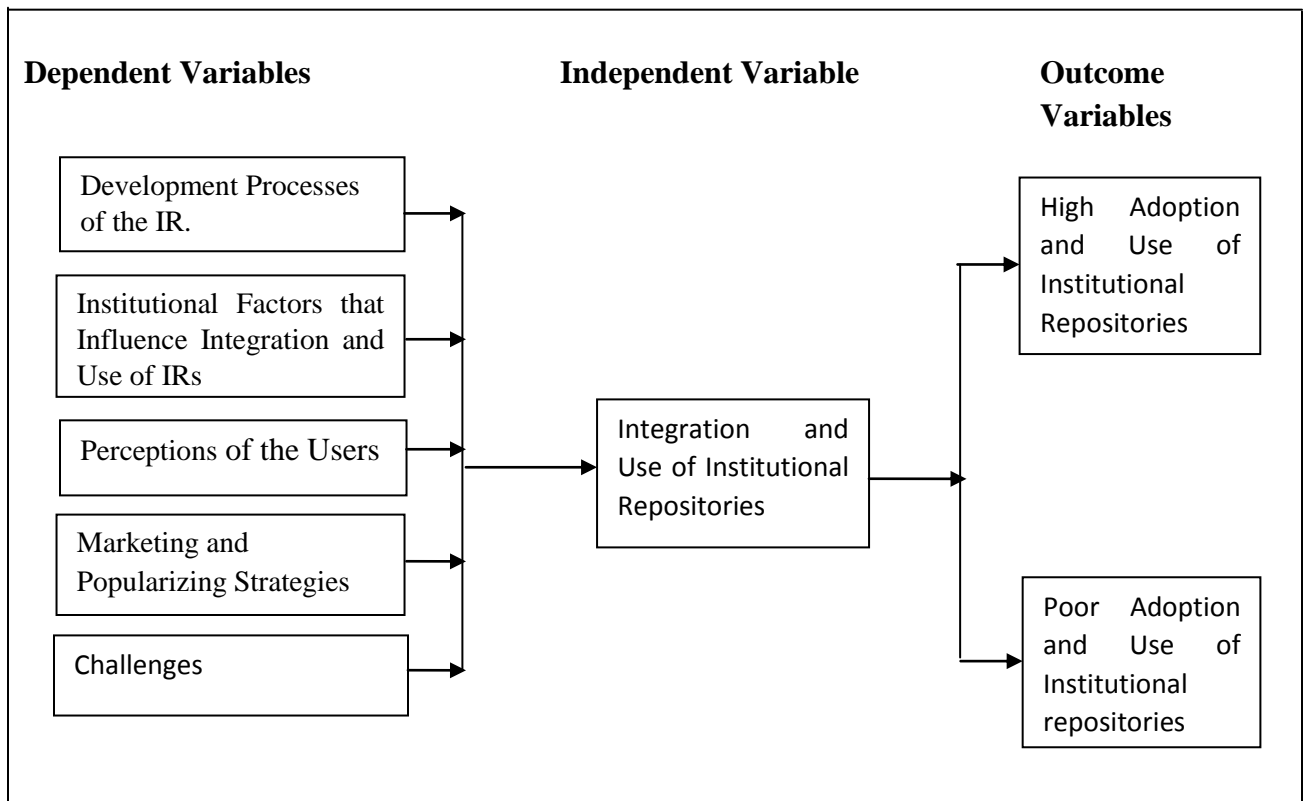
Dependent Variables

Independent Variable

Outcome Variables

Development Processes of the IR.

Institutional Factors that Influence Integration and Use of IRs

Perceptions of the Users

Marketing and Popularizing Strategies

Challenges

Integration and Use of Institutional Repositories

High Adoption and Use of Institutional Repositories

Poor Adoption and Use of Institutional repositories